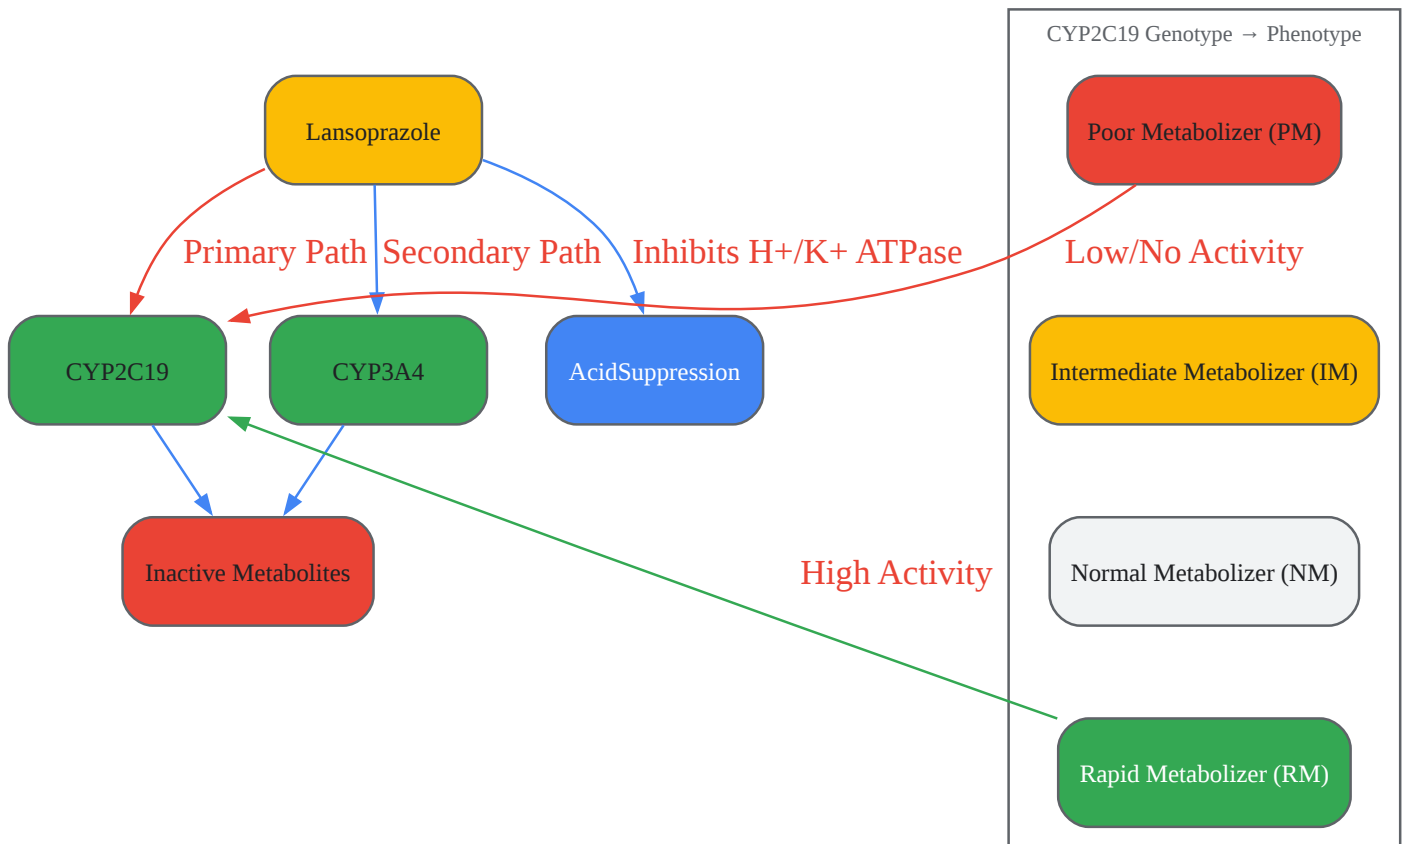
Lansoprazole

Primary Path

Secondary Path

Inhibits H+/K+ ATPase

CYP2C19

CYP3A4

AcidSuppression

Inactive Metabolites

High Activity

CYP2C19 Genotype → Phenotype

Poor Metabolizer (PM)

Low/No Activity

Intermediate Metabolizer (IM)

Normal Metabolizer (NM)

Rapid Metabolizer (RM)